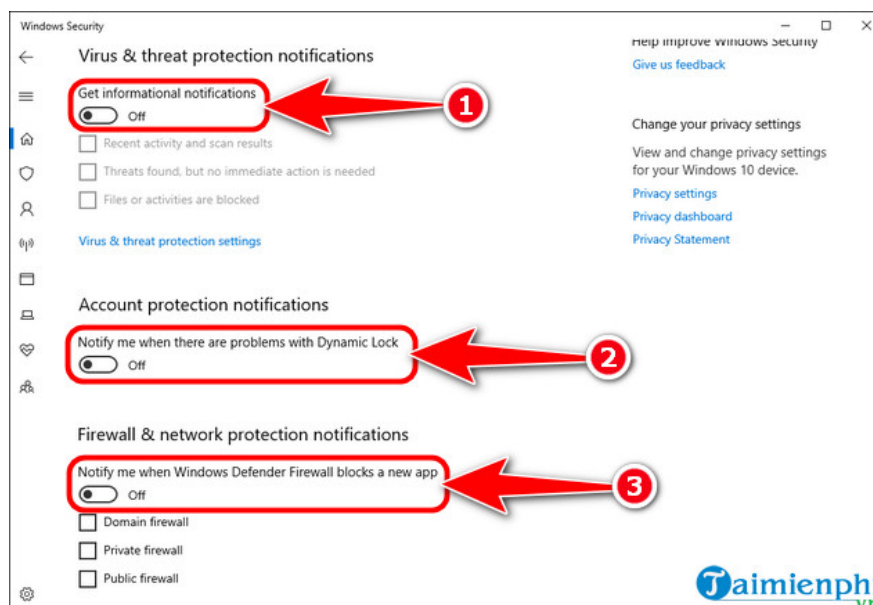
Windows Security

Virus & threat protection notifications

Get informational notifications

Off

Recent activity and scan results

Threats found, but no immediate action is needed

Files or activities are blocked

Virus & threat protection settings

Account protection notifications

Notify me when there are problems with Dynamic Lock

Off

Firewall & network protection notifications

Notify me when Windows Defender Firewall blocks a new app

Off

Domain firewall

Private firewall

Public firewall

1

2

3

Help improve Windows Security

Give us feedback

Change your privacy settings

View and change privacy settings for your Windows 10 device.

Privacy settings

Privacy dashboard

Privacy Statement

Taimienph